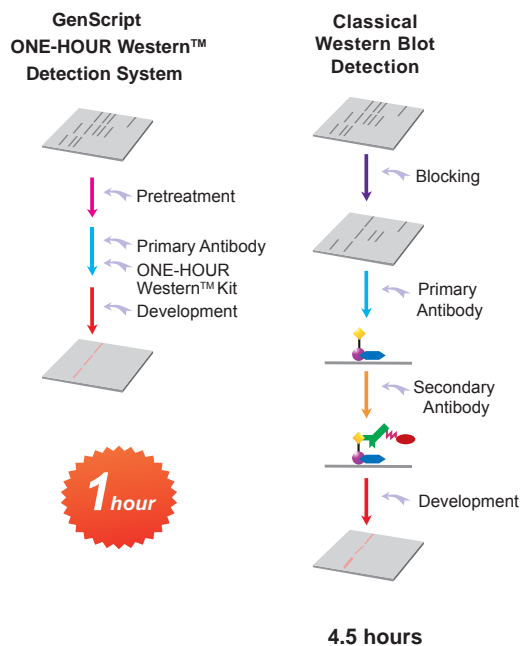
GenScript ONE-HOUR Western™ Detection System

Pretreatment

Primary Antibody

ONE-HOUR Western™ Kit

Development

1 hour

Classical Western Blot Detection

Blocking

Primary Antibody

Secondary Antibody

Development

4.5 hours